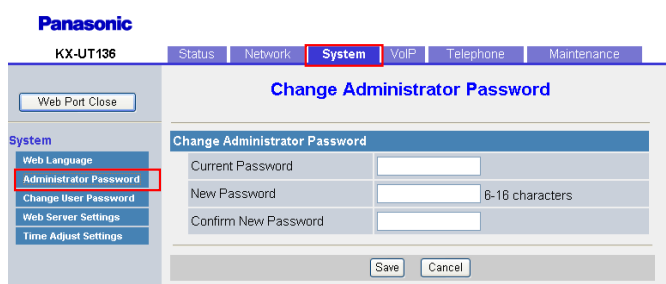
Panasonic

KX-UT136

Status Network System VoIP Telephone Maintenance

Web Port Close

System

Web Language
Administrator Password
Change User Password
Web Server Settings
Time Adjust Settings

Change Administrator Password

Change Administrator Password

| Current Password | |
|---|---|
| New Password | 6-16 characters |
| Confirm New Password | |

Save Cancel